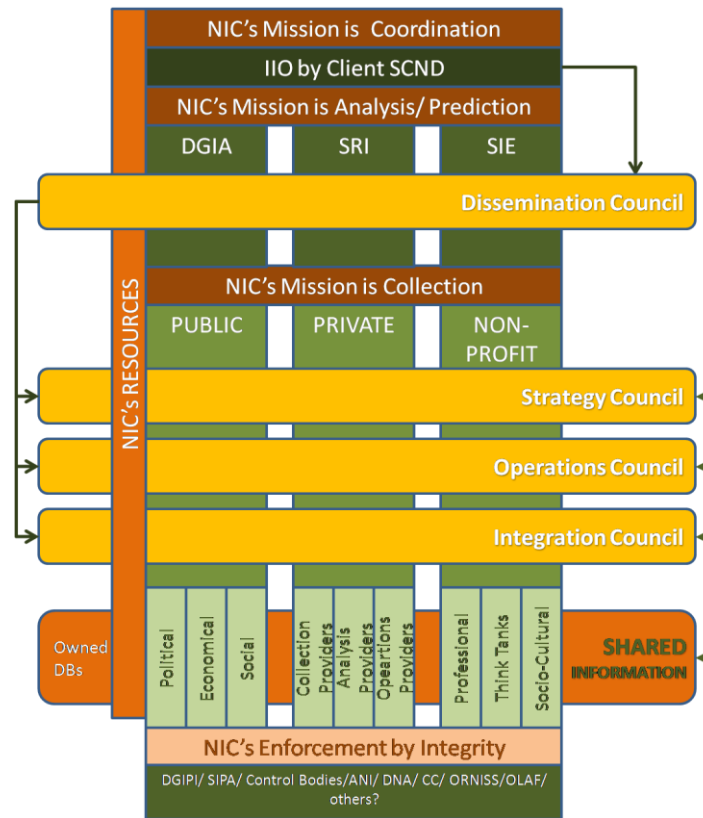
NIC's Mission is Coordination

IIO by Client SCND

NIC's Mission is Analysis/ Prediction

DGIA

SRI

SIE

Dissemination Council

NIC's RESOURCES

NIC's Mission is Collection

PUBLIC

PRIVATE

NON-PROFIT

Strategy Council

Operations Council

Integration Council

Owned DBs

Political

Economical

Social

Collection Providers

Analysis Providers

Operations Providers

Professional

Think Tanks

Socio-Cultural

SHARED INFORMATION

NIC's Enforcement by Integrity

DGIPI/ SIPA/ Control Bodies/ANI/ DNA/ CC/ ORNISS/OLAF/ others?